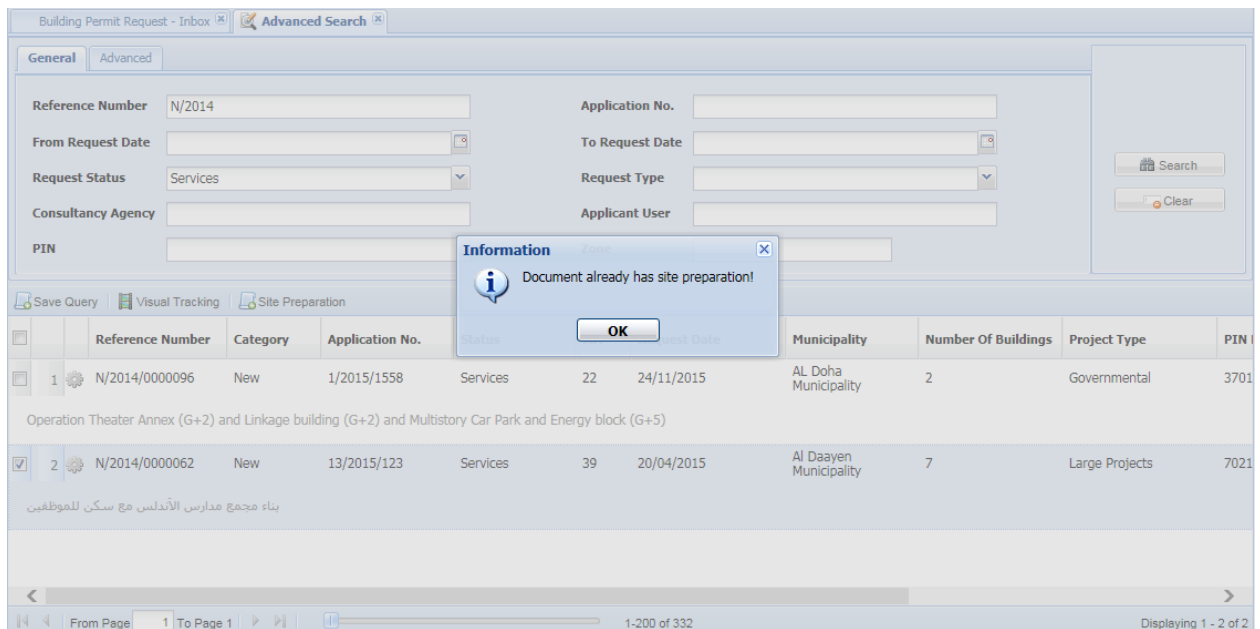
Building Permit Request - Inbox | Advanced Search

General | Advanced

Reference Number N/2014
Application No.
From Request Date
To Request Date
Request Status Services
Request Type
Consultancy Agency
Applicant User
PIN
Zone

Search
Clear

Information
Document already has site preparation!
OK

Save Query | Visual Tracking | Site Preparation

| | Reference Number | Category | Application No. | Status | | Request Date | Municipality | Number Of Buildings | Project Type | PIN |
|---|---|---|---|---|---|---|---|---|---|---|
| 1 | N/2014/0000096 | New | 1/2015/1558 | Services | 22 | 24/11/2015 | AL Doha Municipality | 2 | Governmental | 3701 |

Operation Theater Annex (G+2) and Linkage building (G+2) and Multistory Car Park and Energy block (G+5)

| | Reference Number | Category | Application No. | Status | | Request Date | Municipality | Number Of Buildings | Project Type | PIN |
|---|---|---|---|---|---|---|---|---|---|---|
| 2 | N/2014/0000062 | New | 13/2015/123 | Services | 39 | 20/04/2015 | Al Daayen Municipality | 7 | Large Projects | 7021 |

بناء مجمع مدارس الأندلس مع سكن للموظفين

From Page 1 To Page 1
1-200 of 332
Displaying 1 - 2 of 2